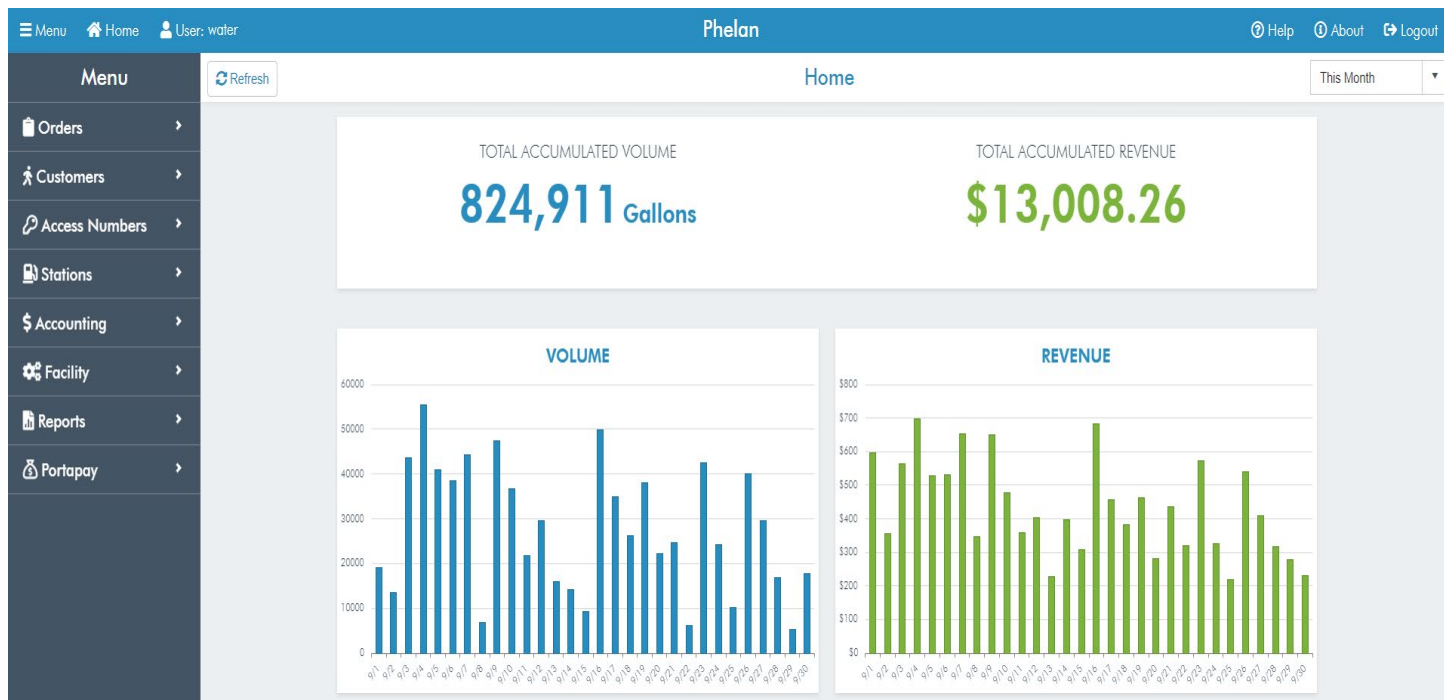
Menu Home User: water
Phelan
Help About Logout

Menu
Refresh
Home
This Month

Orders
Customers
Access Numbers
Stations
Accounting
Facility
Reports
Portapay

TOTAL ACCUMULATED VOLUME
824,911 Gallons

TOTAL ACCUMULATED REVENUE
$13,008.26

VOLUME
60000
50000
40000
30000
20000
10000
0
9/1 9/2 9/3 9/4 9/5 9/6 9/7 9/8 9/9 9/10 9/11 9/12 9/13 9/14 9/15 9/16 9/17 9/18 9/19 9/20 9/21 9/22 9/23 9/24 9/25 9/26 9/27 9/28 9/29 9/30

REVENUE
$800
$700
$600
$500
$400
$300
$200
$100
$0
9/1 9/2 9/3 9/4 9/5 9/6 9/7 9/8 9/9 9/10 9/11 9/12 9/13 9/14 9/15 9/16 9/17 9/18 9/19 9/20 9/21 9/22 9/23 9/24 9/25 9/26 9/27 9/28 9/29 9/30